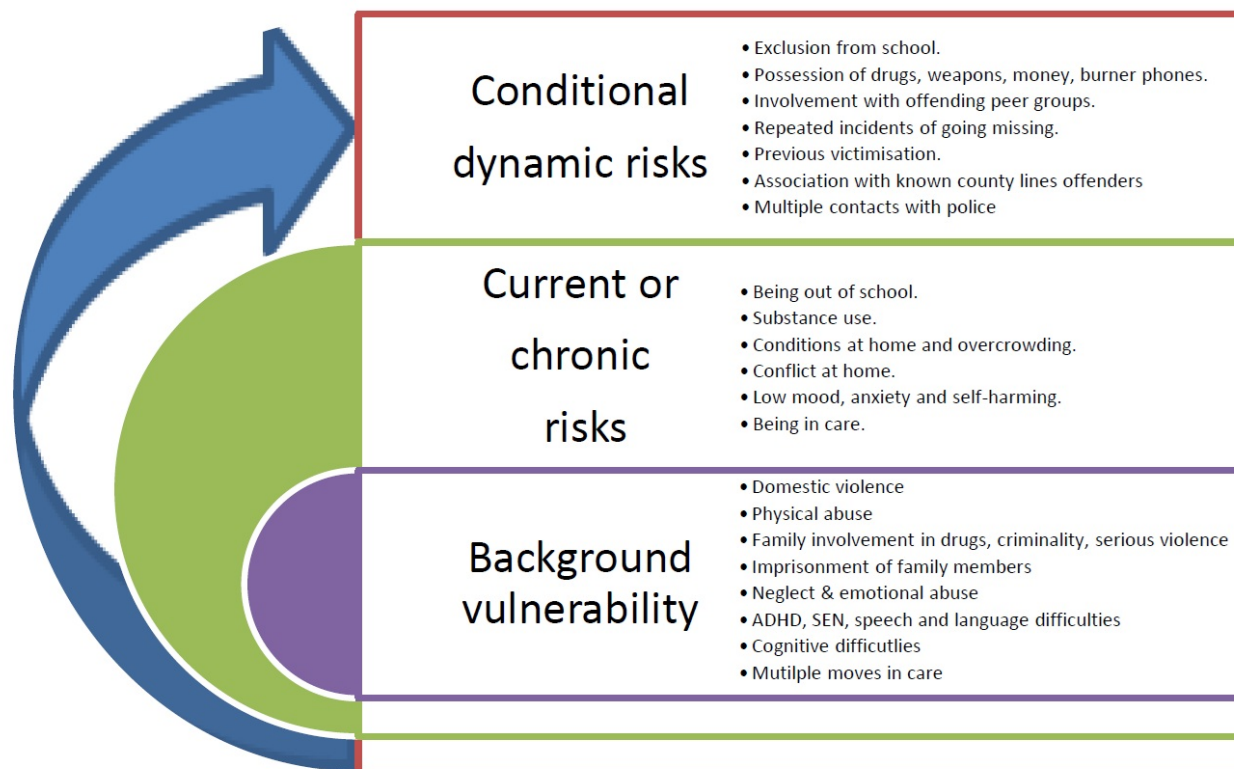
Conditional dynamic risks

• Exclusion from school.
• Possession of drugs, weapons, money, burner phones.
• Involvement with offending peer groups.
• Repeated incidents of going missing.
• Previous victimisation.
• Association with known county lines offenders
• Multiple contacts with police

Current or chronic risks

• Being out of school.
• Substance use.
• Conditions at home and overcrowding.
• Conflict at home.
• Low mood, anxiety and self-harming.
• Being in care.

Background vulnerability

• Domestic violence
• Physical abuse
• Family involvement in drugs, criminality, serious violence
• Imprisonment of family members
• Neglect & emotional abuse
• ADHD, SEN, speech and language difficulties
• Cognitive difficutlies
• Mutilple moves in care